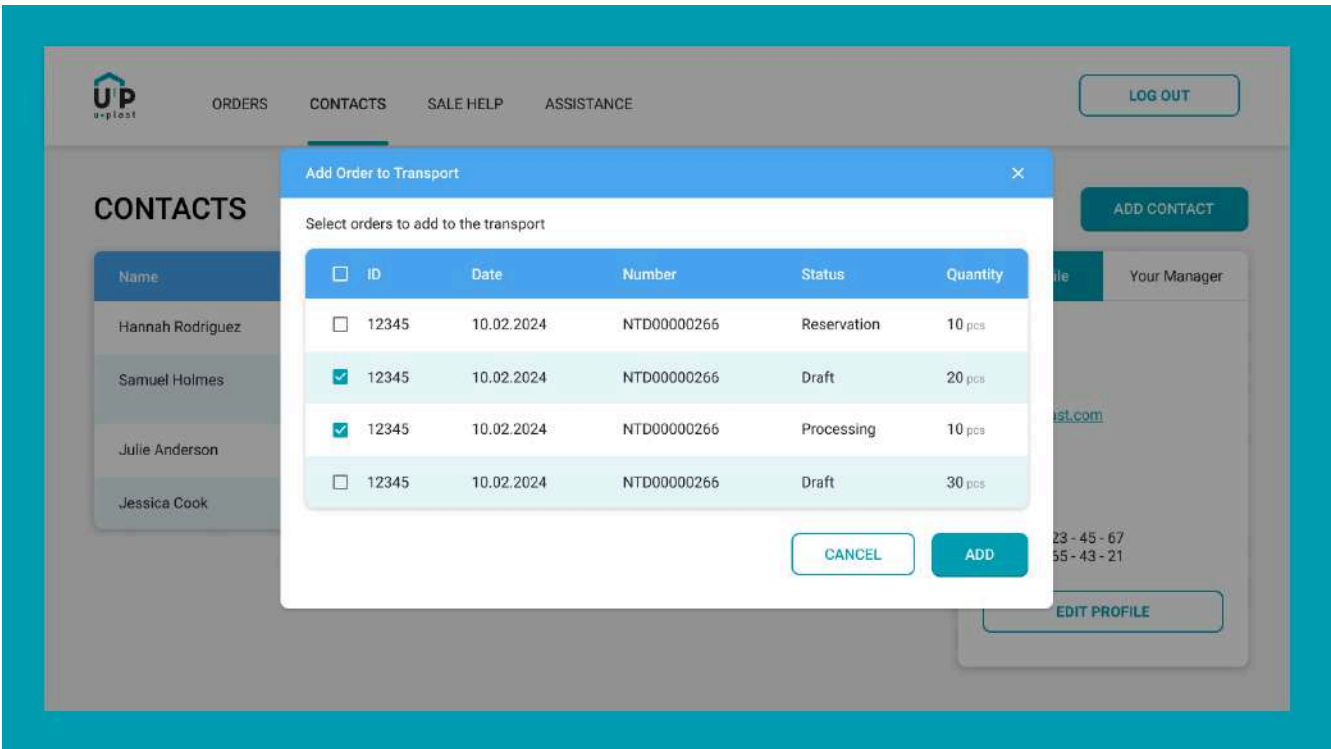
UP
u-plast

ORDERS CONTACTS SALE HELP ASSISTANCE

LOG OUT

CONTACTS

ADD CONTACT

| Name |
|---|
| Hannah Rodriguez |
| Samuel Holmes |
| Julie Anderson |
| Jessica Cook |

le | Your Manager

ast.com

23 - 45 - 67
55 - 43 - 21

EDIT PROFILE

Add Order to Transport ×

Select orders to add to the transport

| | ID | Date | Number | Status | Quantity |
|---|---|---|---|---|---|
| | 12345 | 10.02.2024 | NTD00000266 | Reservation | 10 pcs |
| | 12345 | 10.02.2024 | NTD00000266 | Draft | 20 pcs |
| | 12345 | 10.02.2024 | NTD00000266 | Processing | 10 pcs |
| | 12345 | 10.02.2024 | NTD00000266 | Draft | 30 pcs |

CANCEL ADD